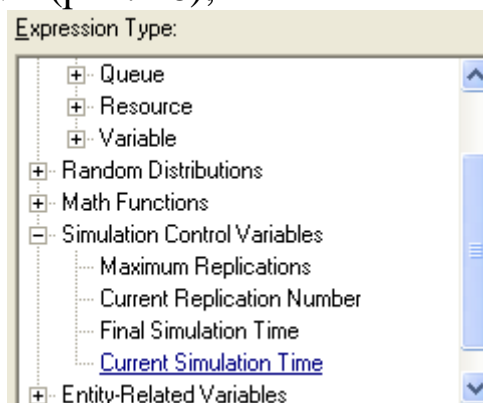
Expression Type:

Queue
Resource
Variable
Random Distributions
Math Functions
Simulation Control Variables
Maximum Replications
Current Replication Number
Final Simulation Time
Current Simulation Time
Entity-Related Variables